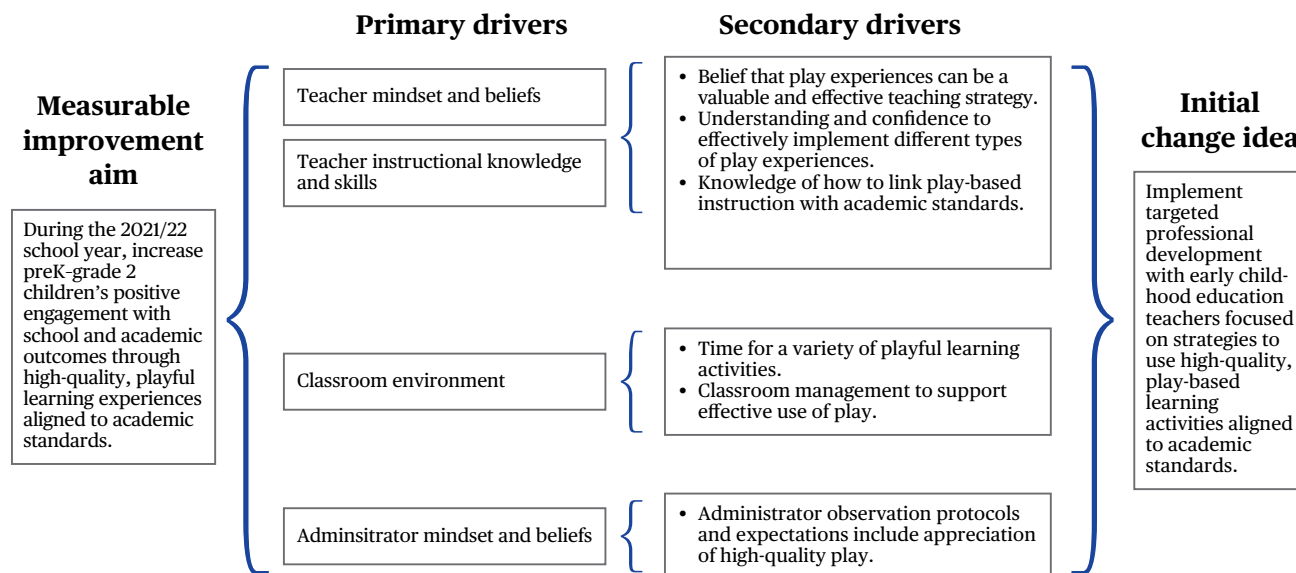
Measurable improvement aim

During the 2021/22 school year, increase preK-grade 2 children's positive engagement with school and academic outcomes through high-quality, playful learning experiences aligned to academic standards.

Primary drivers

Teacher mindset and beliefs

Teacher instructional knowledge and skills

Classroom environment

Adminsitrator mindset and beliefs

Secondary drivers

• Belief that play experiences can be a valuable and effective teaching strategy.
• Understanding and confidence to effectively implement different types of play experiences.
• Knowledge of how to link play-based instruction with academic standards.

• Time for a variety of playful learning activities.
• Classroom management to support effective use of play.

• Administrator observation protocols and expectations include appreciation of high-quality play.

Initial change idea

Implement targeted professional development with early childhood education teachers focused on strategies to use high-quality, play-based learning activities aligned to academic standards.